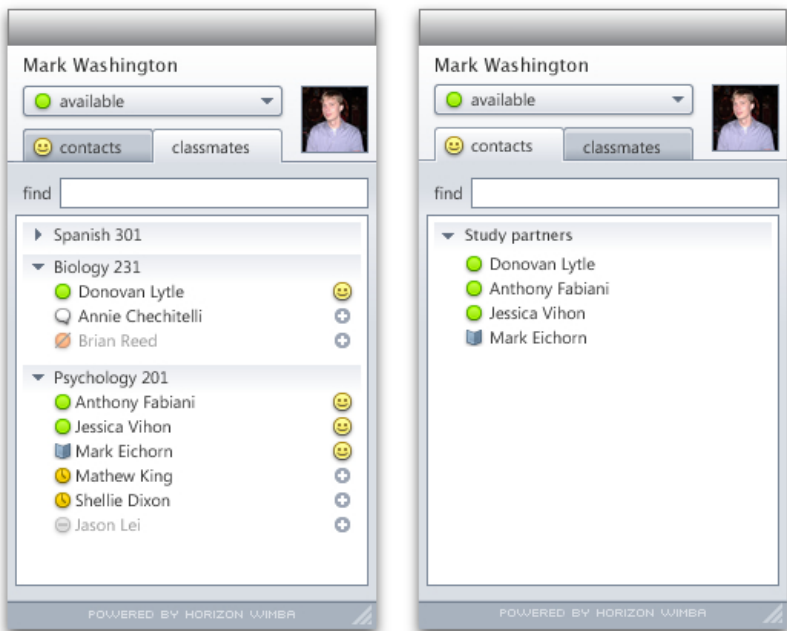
Mark Washington
available
contacts
classmates
find
Spanish 301
Biology 231
Donovan Lytle
Annie Chechitelli
Brian Reed
Psychology 201
Anthony Fabiani
Jessica Vihon
Mark Eichorn
Mathew King
Shellie Dixon
Jason Lei
POWERED BY HORIZON WIMBA

Mark Washington
available
contacts
classmates
find
Study partners
Donovan Lytle
Anthony Fabiani
Jessica Vihon
Mark Eichorn
POWERED BY HORIZON WIMBA